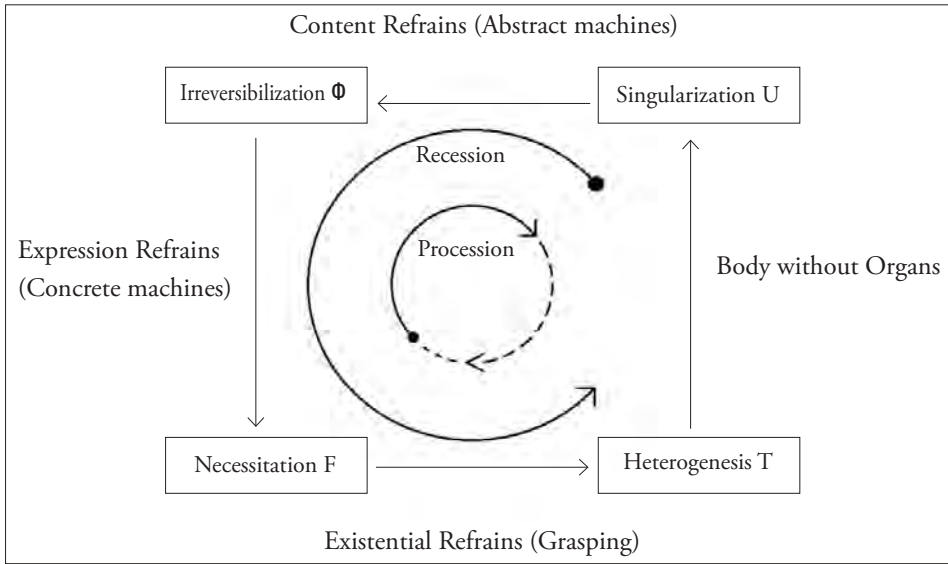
Content Refrains (Abstract machines)

Irreversibilization $\Phi$

Singularization U

Recession

Procession

Expression Refrains (Concrete machines)

Body without Organs

Necessitation F

Heterogenesis T

Existential Refrains (Grasping)